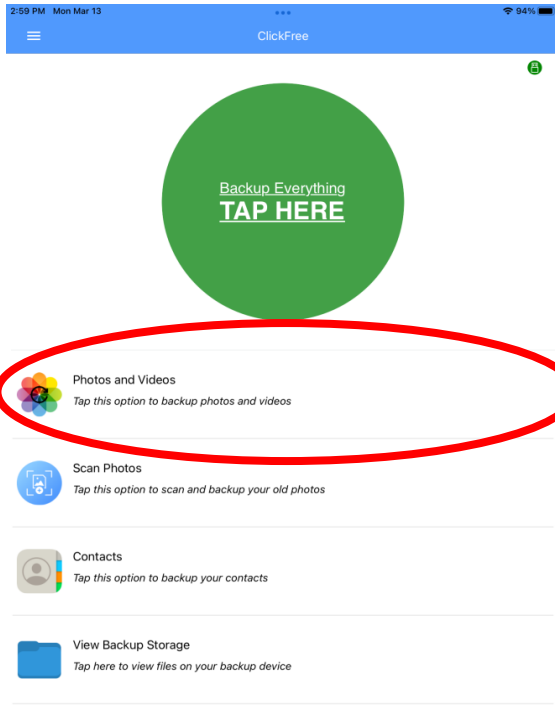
2:59 PM Mon Mar 13
94%

ClickFree

Backup Everything
TAP HERE

Photos and Videos
Tap this option to backup photos and videos

Scan Photos
Tap this option to scan and backup your old photos

Contacts
Tap this option to backup your contacts

View Backup Storage
Tap here to view files on your backup device